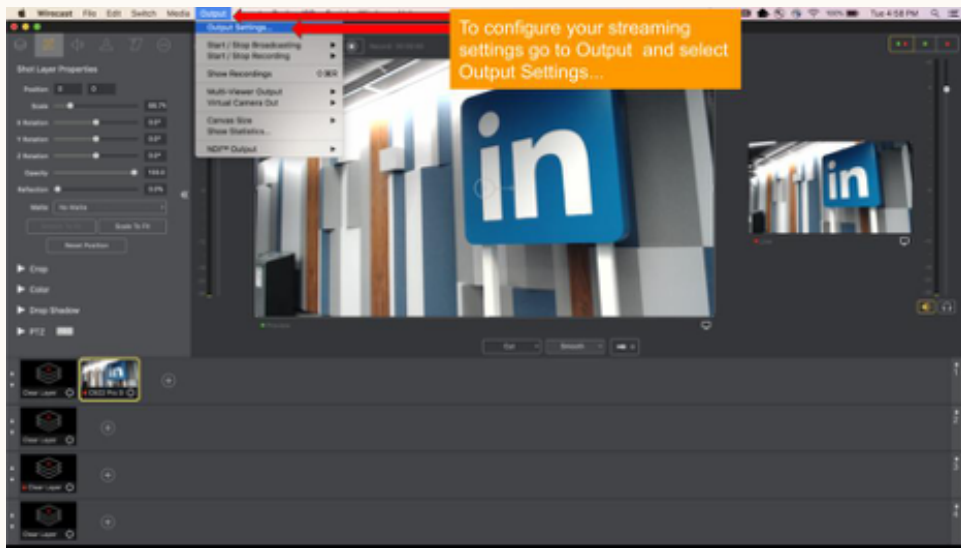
Wirecast File Edit Switch Media Output

Output Settings...

Start / Stop Broadcasting
Start / Stop Recording

Show Recordings

Multi-Viewer Output
Virtual Camera Out

Canvas Size
Show Statistics...

NDI® Output

To configure your streaming settings go to Output and select Output Settings...

Tue 4:58 PM

Shot Layer Properties

Position

Scale

X Rotation

Y Rotation

Z Rotation

Opacity

Reflection

Matte No Matte

Scale To Fit

Reset Position

Crop

Color

Drop Shadow

PTZ

in

in

Cut

Smooth

Clear Layer

C922 Pro S

Clear Layer

Clear Layer

Clear Layer